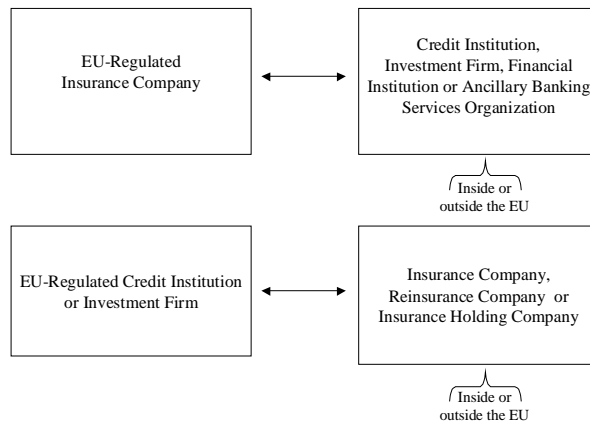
EU-Regulated Insurance Company

Credit Institution, Investment Firm, Financial Institution or Ancillary Banking Services Organization

Inside or outside the EU

EU-Regulated Credit Institution or Investment Firm

Insurance Company, Reinsurance Company or Insurance Holding Company

Inside or outside the EU